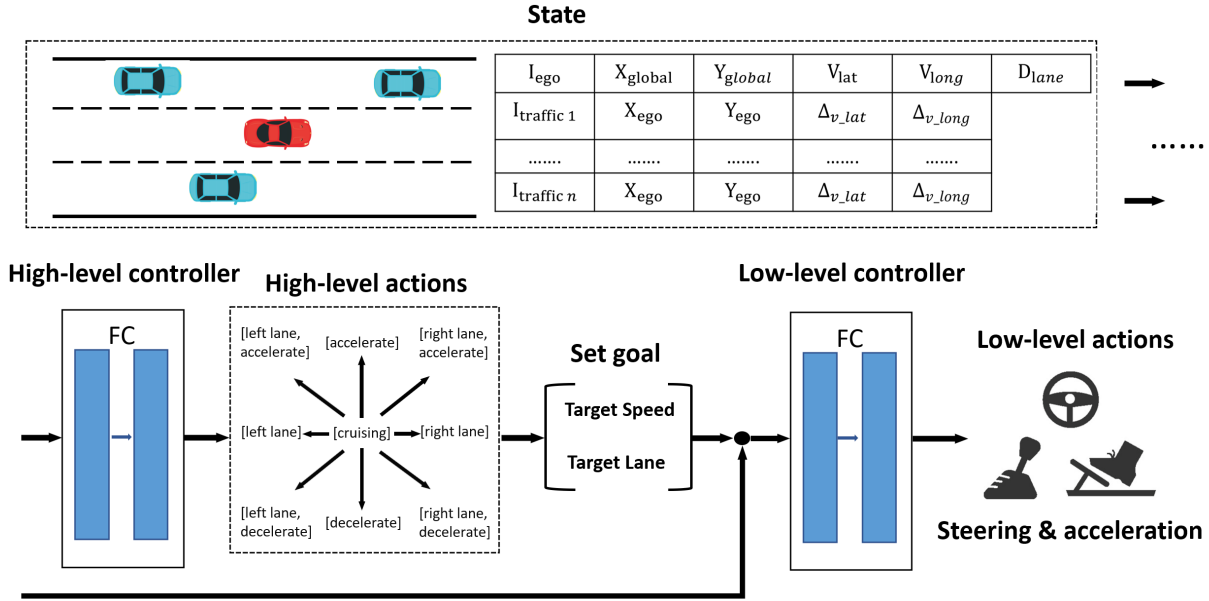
State

| $I_{ego}$ | $X_{global}$ | $Y_{global}$ | $V_{lat}$ | $V_{long}$ | $D_{lane}$ |
|---|---|---|---|---|---|
| $I_{traffic\ 1}$ | $X_{ego}$ | $Y_{ego}$ | $\Delta_{v\_lat}$ | $\Delta_{v\_long}$ | |
| ....... | ....... | ....... | ....... | ....... | |
| $I_{traffic\ n}$ | $X_{ego}$ | $Y_{ego}$ | $\Delta_{v\_lat}$ | $\Delta_{v\_long}$ | |

......

High-level controller

FC

High-level actions

[left lane, accelerate]
[accelerate]
[right lane, accelerate]
[left lane]
[cruising]
[right lane]
[left lane, decelerate]
[decelerate]
[right lane, decelerate]

Set goal

Target Speed

Target Lane

Low-level controller

FC

Low-level actions

Steering & acceleration